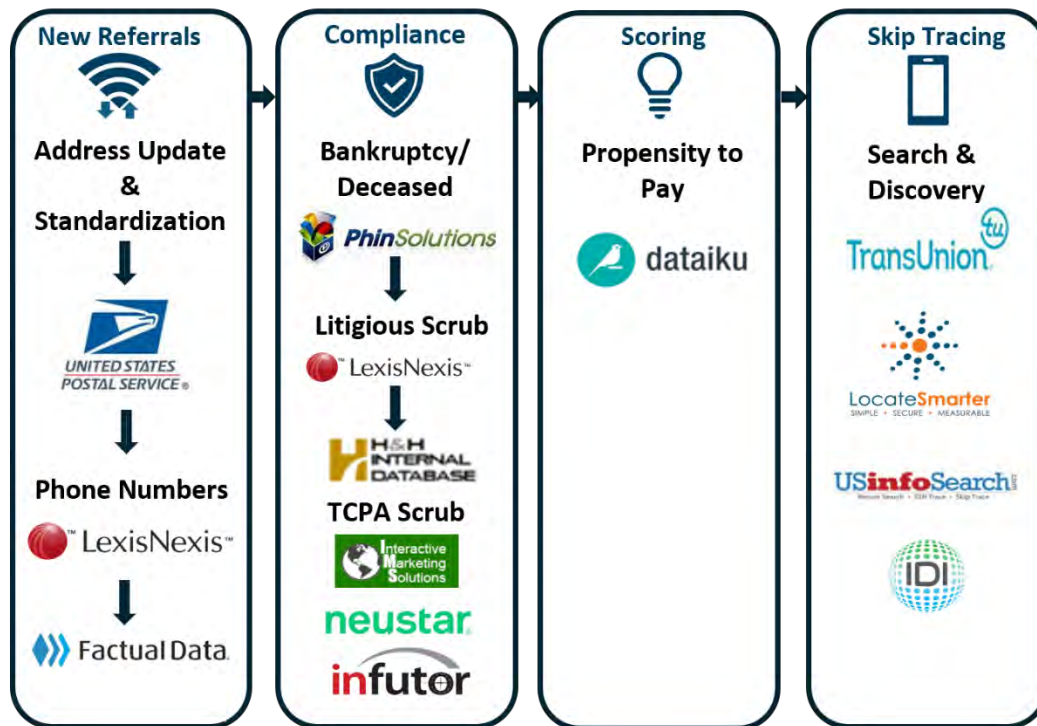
New Referrals

Address Update & Standardization

UNITED STATES POSTAL SERVICE®

Phone Numbers

LexisNexis™

Factual Data

Compliance

Bankruptcy/ Deceased

PhinSolutions

Litigious Scrub

LexisNexis™

H&H INTERNAL DATABASE

TCPA Scrub

Interactive Marketing Solutions

neustar

infutor

Scoring

Propensity to Pay

dataiku

Skip Tracing

Search & Discovery

TransUnion tu

LocateSmarter
SIMPLE • SECURE • MEASURABLE

USinfoSearch

IDI